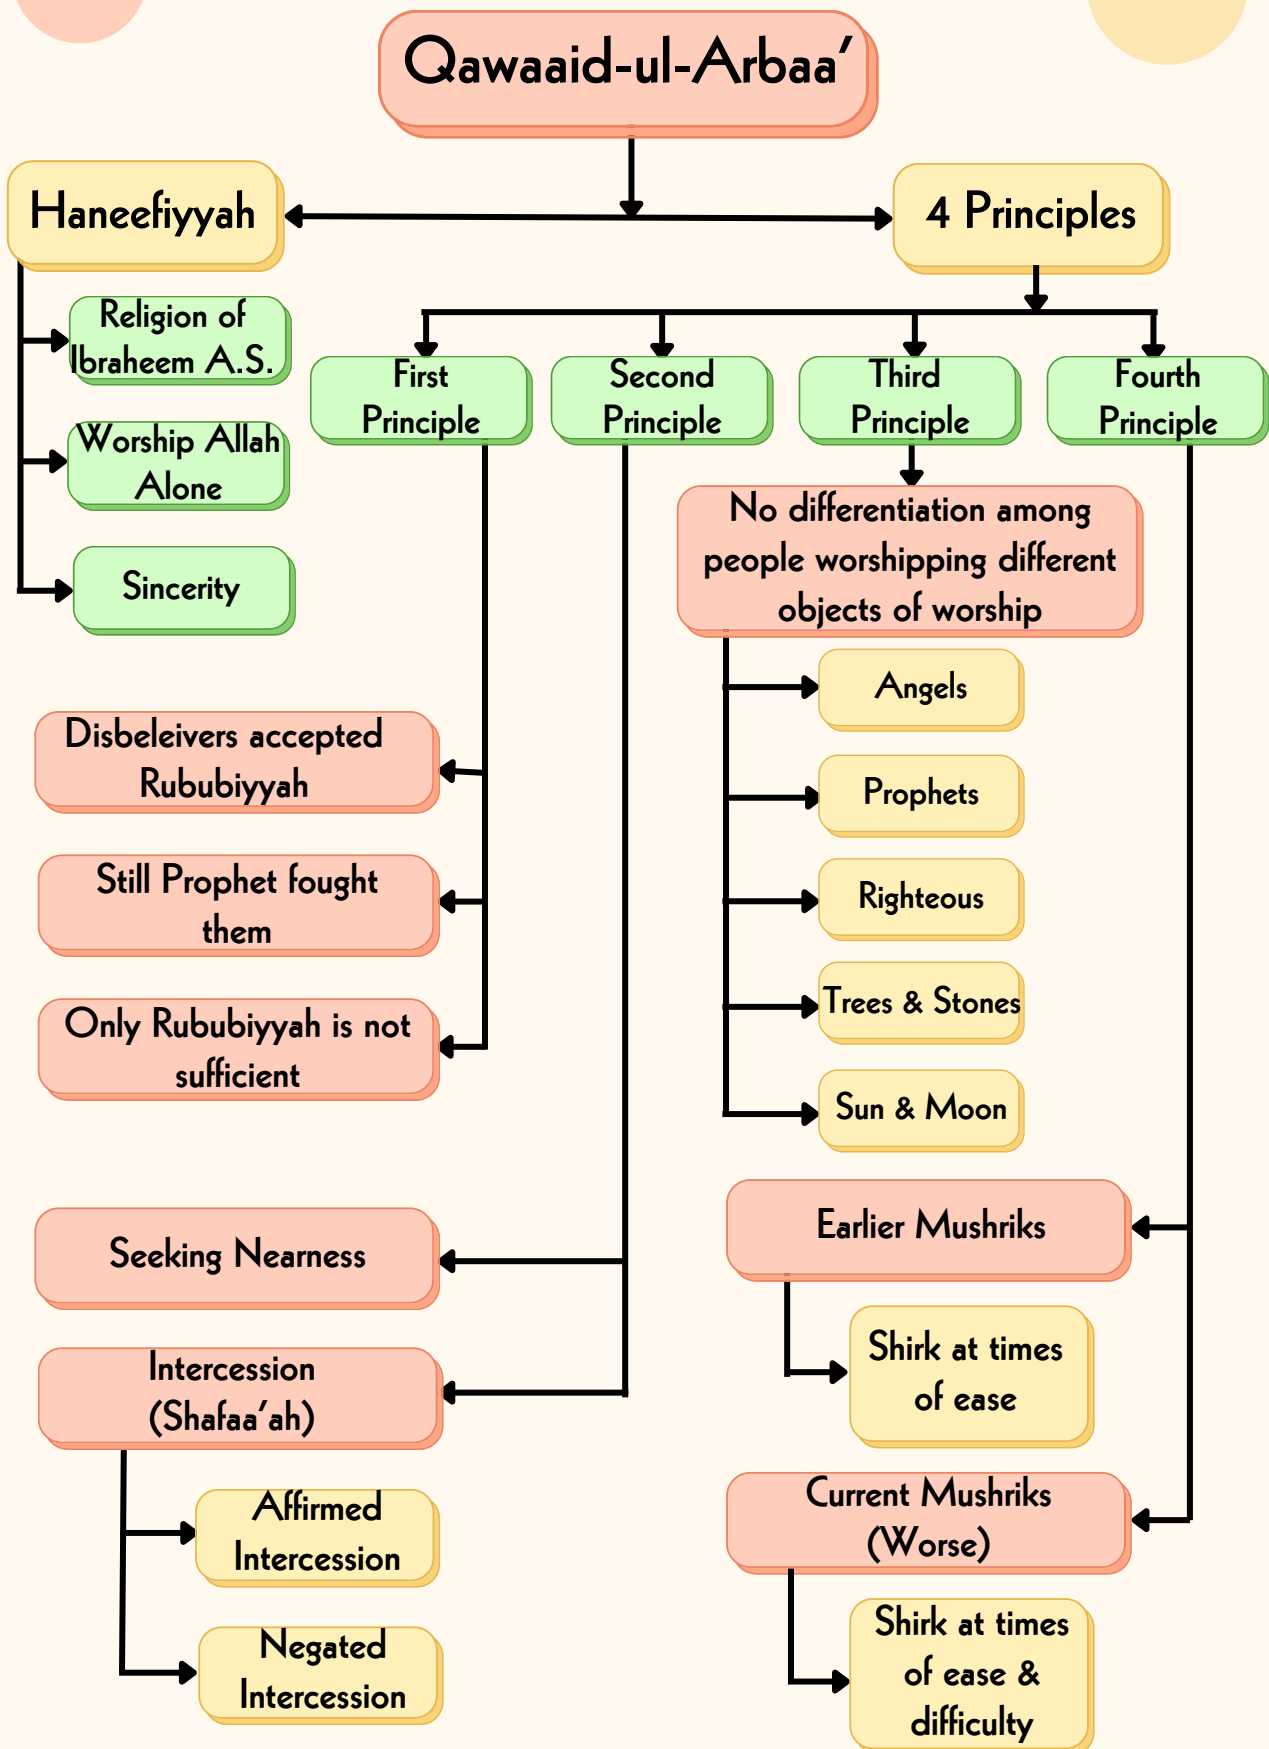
Qawaaid-ul-Arbaa’

Haneefiyyah

4 Principles

Religion of Ibraheem A.S.

Worship Allah Alone

Sincerity

First Principle

Second Principle

Third Principle

Fourth Principle

No differentiation among people worshipping different objects of worship

Angels

Prophets

Righteous

Trees & Stones

Sun & Moon

Disbeleivers accepted Rububiyyah

Still Prophet fought them

Only Rububiyyah is not sufficient

Seeking Nearness

Intercession (Shafaa’ah)

Affirmed Intercession

Negated Intercession

Earlier Mushriks

Shirk at times of ease

Current Mushriks (Worse)

Shirk at times of ease & difficulty